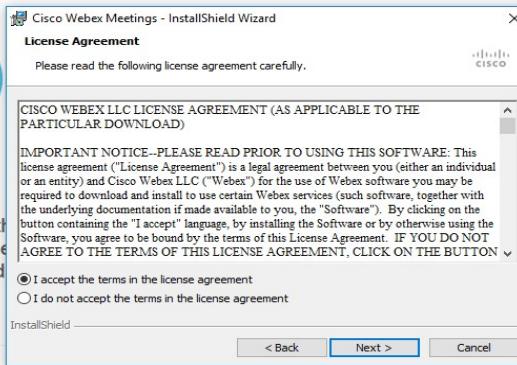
Cisco Webex Meetings - InstallShield Wizard

License Agreement

Please read the following license agreement carefully.

cisco

CISCO WEBEX LLC LICENSE AGREEMENT (AS APPLICABLE TO THE PARTICULAR DOWNLOAD)

IMPORTANT NOTICE--PLEASE READ PRIOR TO USING THIS SOFTWARE: This license agreement ("License Agreement") is a legal agreement between you (either an individual or an entity) and Cisco Webex LLC ("Webex") for the use of Webex software you may be required to download and install to use certain Webex services (such software, together with the underlying documentation if made available to you, the "Software"). By clicking on the button containing the "I accept" language, by installing the Software or by otherwise using the Software, you agree to be bound by the terms of this License Agreement. IF YOU DO NOT AGREE TO THE TERMS OF THIS LICENSE AGREEMENT, CLICK ON THE BUTTON

I accept the terms in the license agreement

I do not accept the terms in the license agreement

InstallShield

< Back

Next >

Cancel